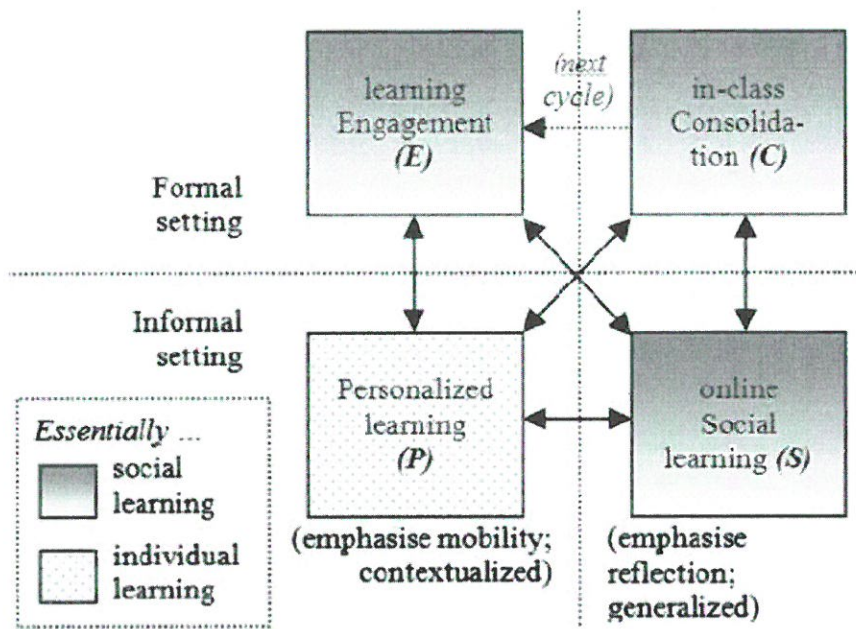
learning Engagement (E)

(next cycle)

in-class Consolidation (C)

Formal setting

Informal setting

Personalized learning (P)

online Social learning (S)

Essentially ...

social learning

individual learning

(emphasise mobility; contextualized)

(emphasise reflection; generalized)